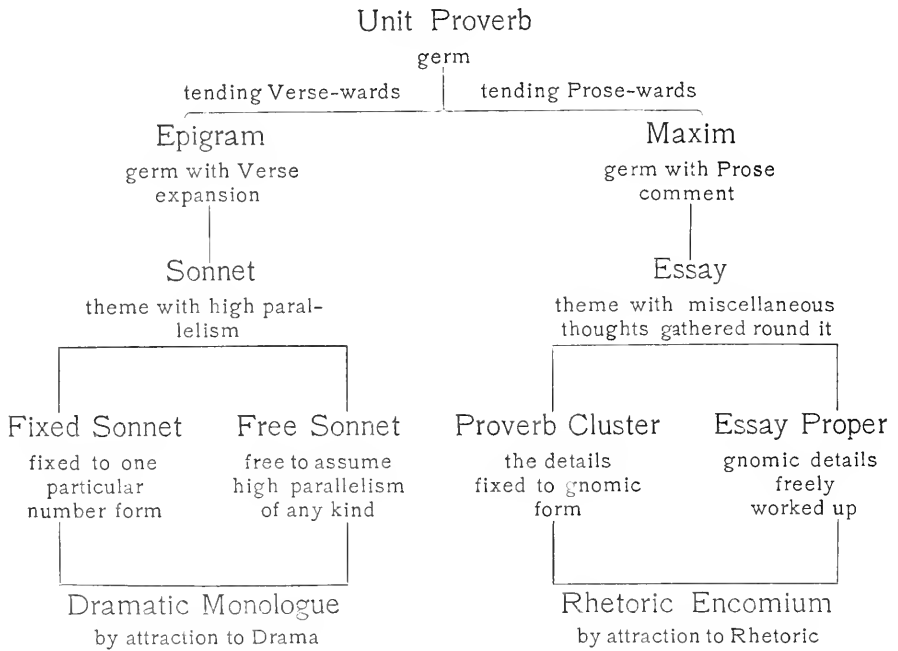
Unit Proverb
germ

tending Verse-wards

tending Prose-wards

Epigram
germ with Verse expansion

Sonnet
theme with high parallelism

Fixed Sonnet
fixed to one particular number form

Free Sonnet
free to assume high parallelism of any kind

Dramatic Monologue
by attraction to Drama

Maxim
germ with Prose comment

Essay
theme with miscellaneous thoughts gathered round it

Proverb Cluster
the details fixed to gnomic form

Essay Proper
gnomic details freely worked up

Rhetoric Encomium
by attraction to Rhetoric